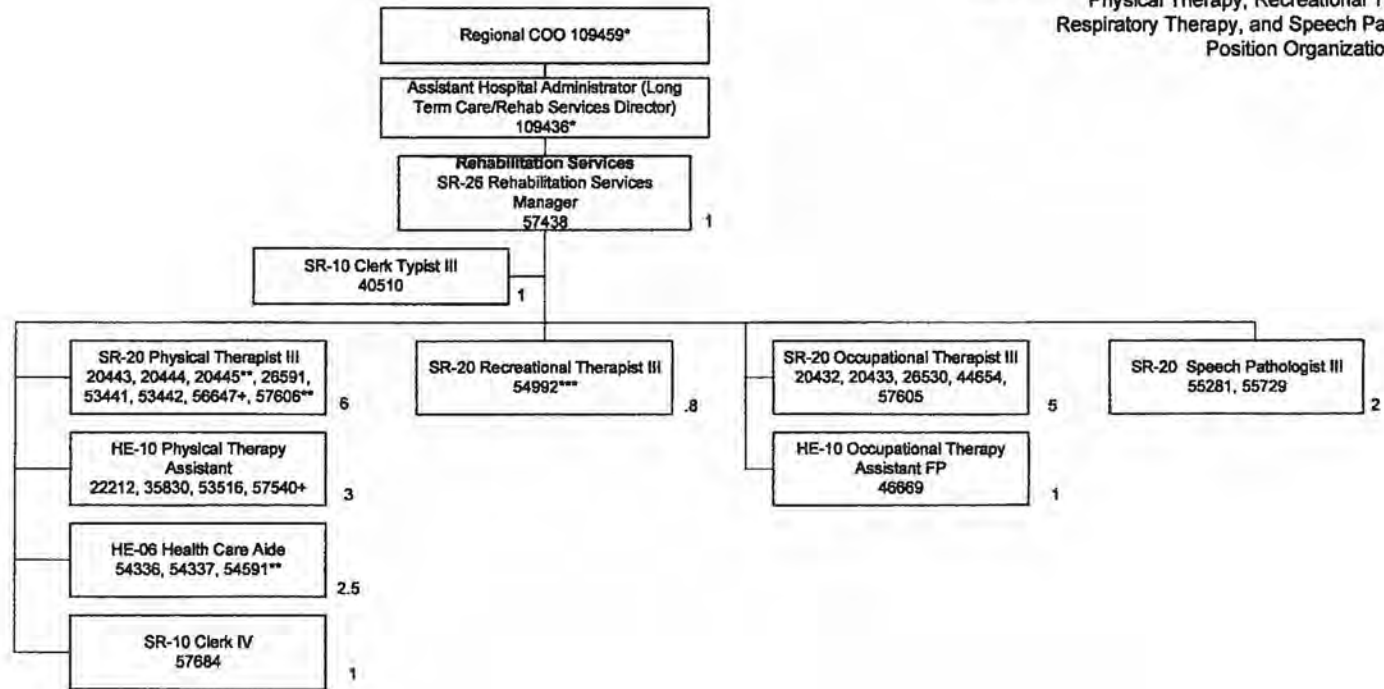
Physical Therapy, Recreational T
Respiratory Therapy, and Speech Pa
Position Organizatio

Regional COO 109459*

Assistant Hospital Administrator (Long Term Care/Rehab Services Director) 109436*

Rehabilitation Services
SR-26 Rehabilitation Services Manager
57438

1

SR-10 Clerk Typist III
40510

1

SR-20 Physical Therapist III
20443, 20444, 20445**, 26591, 53441, 53442, 56647+, 57606**

6

SR-20 Recreational Therapist III
54992***

.8

SR-20 Occupational Therapist III
20432, 20433, 26530, 44654, 57605

5

SR-20 Speech Pathologist III
55281, 55729

2

HE-10 Physical Therapy Assistant
22212, 35830, 53516, 57540+

3

HE-10 Occupational Therapy Assistant FP
46669

1

HE-06 Health Care Aide
54336, 54337, 54591**

2.5

SR-10 Clerk IV
57684

1